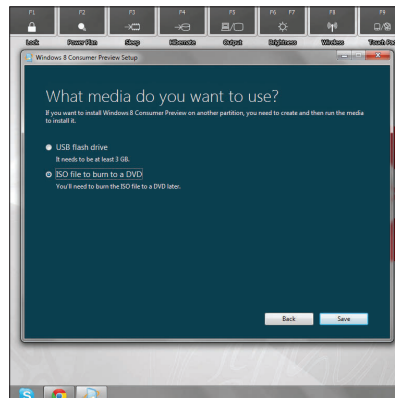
F1 F2 F3 F4 F5 F6 F7 F8 F9

Lock Power Plan Sleep Hibernate Output Brightness Wireless Touch Pad

Windows 8 Consumer Preview Setup

What media do you want to use?

If you want to install Windows 8 Consumer Preview on another partition, you need to create and then run the media to install it.

USB flash drive
It needs to be at least 3 GB.

ISO file to burn to a DVD
You'll need to burn the ISO file to a DVD later.

Back Save